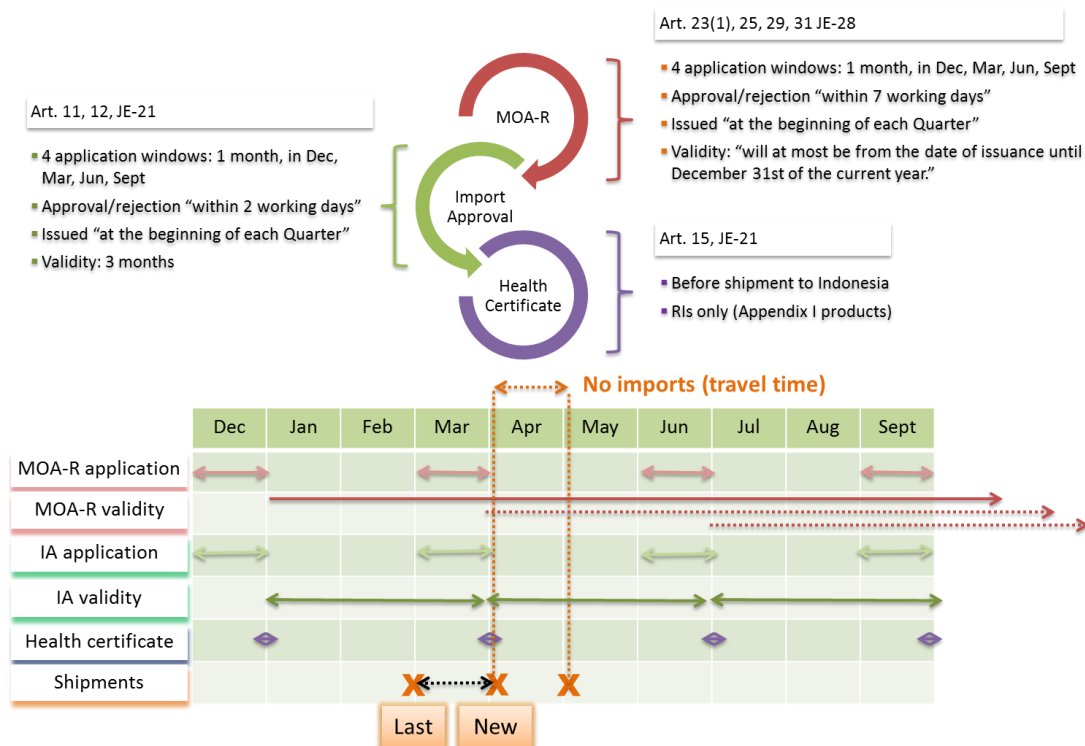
Art. 23(1), 25, 29, 31 JE-28

4 application windows: 1 month, in Dec, Mar, Jun, Sept

Approval/rejection “within 7 working days”

Issued “at the beginning of each Quarter”

Validity: “will at most be from the date of issuance until December 31st of the current year.”

Art. 11, 12, JE-21

4 application windows: 1 month, in Dec, Mar, Jun, Sept

Approval/rejection “within 2 working days”

Issued “at the beginning of each Quarter”

Validity: 3 months

MOA-R

Import Approval

Health Certificate

Art. 15, JE-21

Before shipment to Indonesia

RIs only (Appendix I products)

No imports (travel time)

| | Dec | Jan | Feb | Mar | Apr | May | Jun | Jul | Aug | Sept |
|---|---|---|---|---|---|---|---|---|---|---|
| MOA-R application | | | | | | | | | | |
| MOA-R validity | | | | | | | | | | |
| IA application | | | | | | | | | | |
| IA validity | | | | | | | | | | |
| Health certificate | | | | | | | | | | |
| Shipments | | | | X | X | X | | | | |

Last New